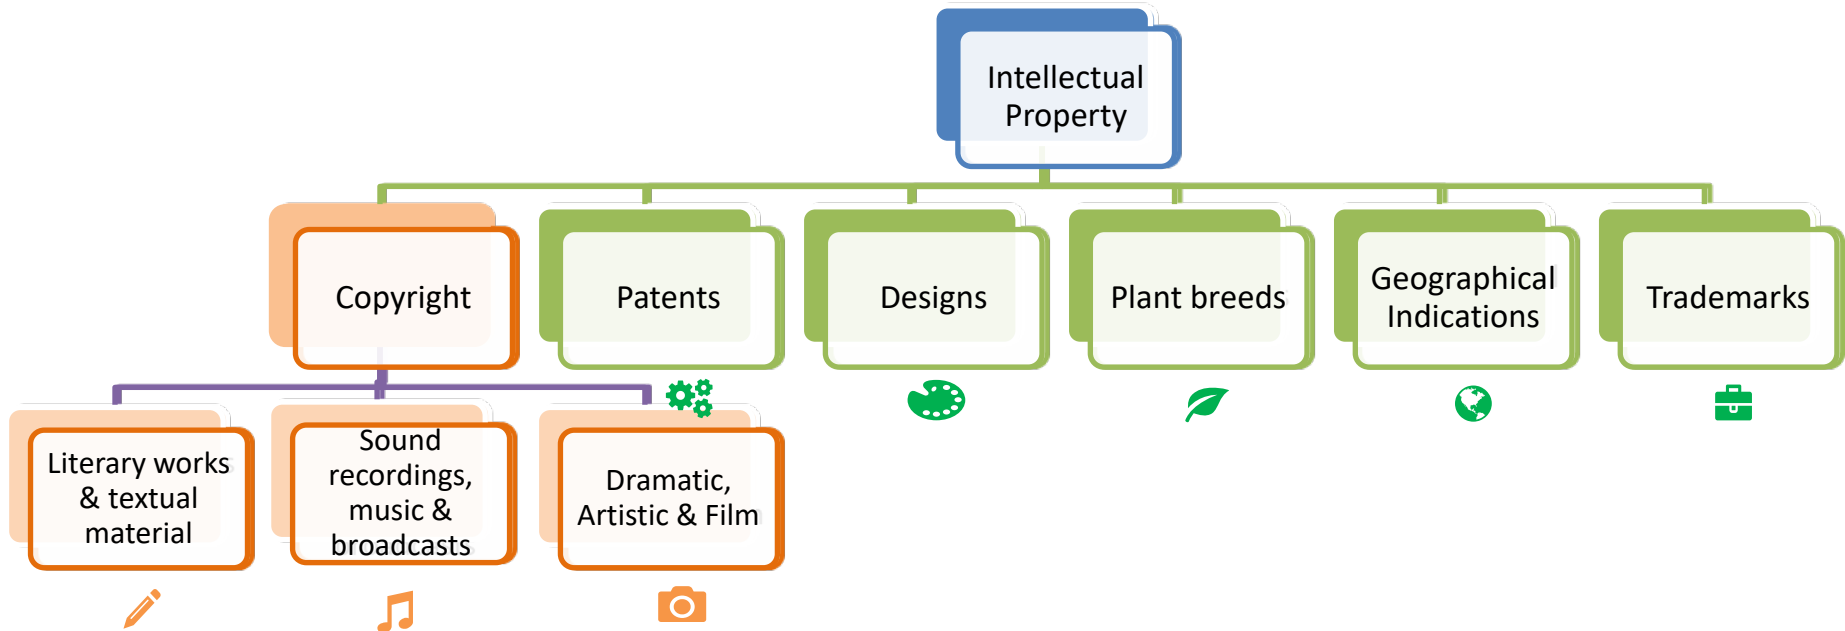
Intellectual Property

Copyright

Patents

Designs

Plant breeds

Geographical Indications

Trademarks

Literary works & textual material

Sound recordings, music & broadcasts

Dramatic, Artistic & Film